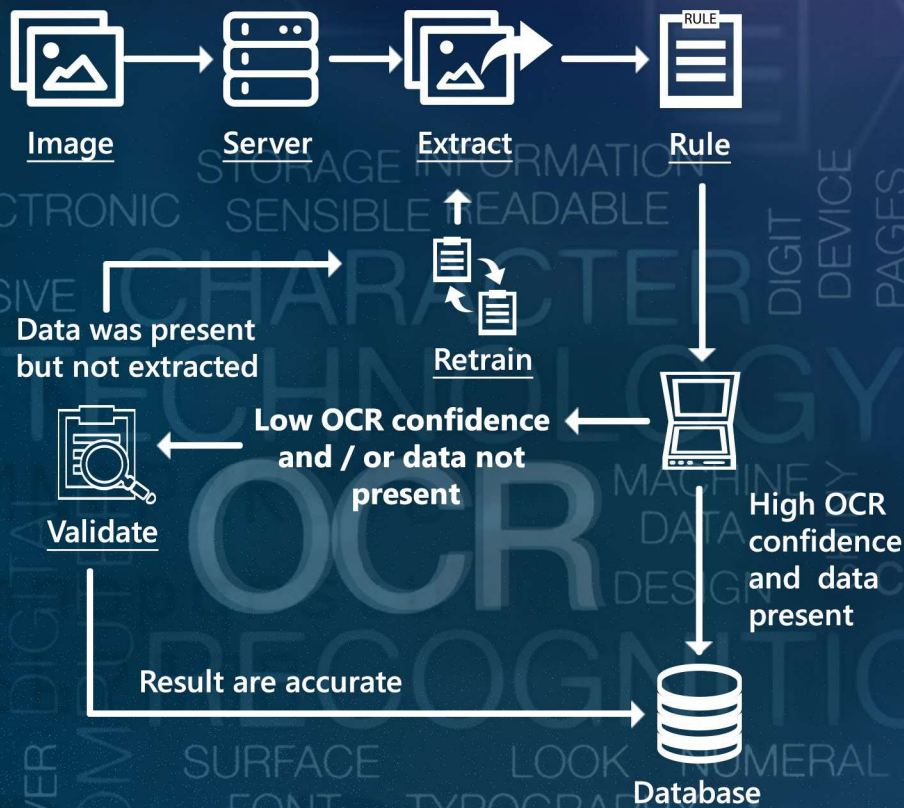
Image

Server

Extract

RULE

Rule

STORAGE INFORMATION

CTRONIC SENSIBLE READABLE

CHARACTER

DIGIT DEVICE PAGES

Data was present but not extracted

Retrain

TECHNOLOGY

Low OCR confidence and / or data not present

Validate

OCR

MACHINE DATA DESIGN

High OCR confidence and data present

RECOGNITION

DIGITAL

Result are accurate

SURFACE LOOK NUMERAL

FONT TYPOGRAPHY

Database